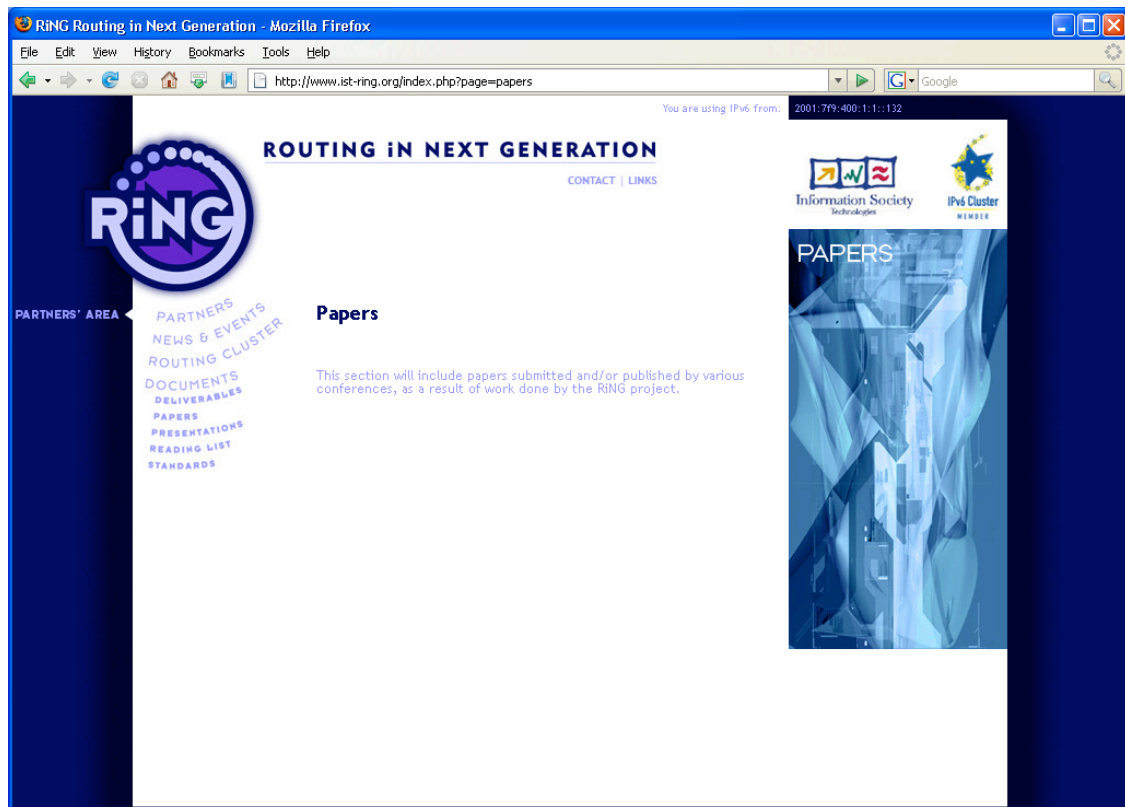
RiNG Routing in Next Generation - Mozilla Firefox

File Edit View History Bookmarks Tools Help

http://www.ist-ring.org/index.php?page=papers

Google

You are using IPv6 from: 2001:7f9:400:1:1::132

ROUTING iN NEXT GENERATION

CONTACT | LINKS

RiNG

Information Society Technologies

IPv6 Cluster MEMBER

PAPERS

PARTNERS' AREA

PARTNERS
NEWS & EVENTS
ROUTING CLUSTER
DOCUMENTS
DELIVERABLES
PAPERS
PRESENTATIONS
READING LIST
STANDARDS

Papers

This section will include papers submitted and/or published by various conferences, as a result of work done by the RiNG project.